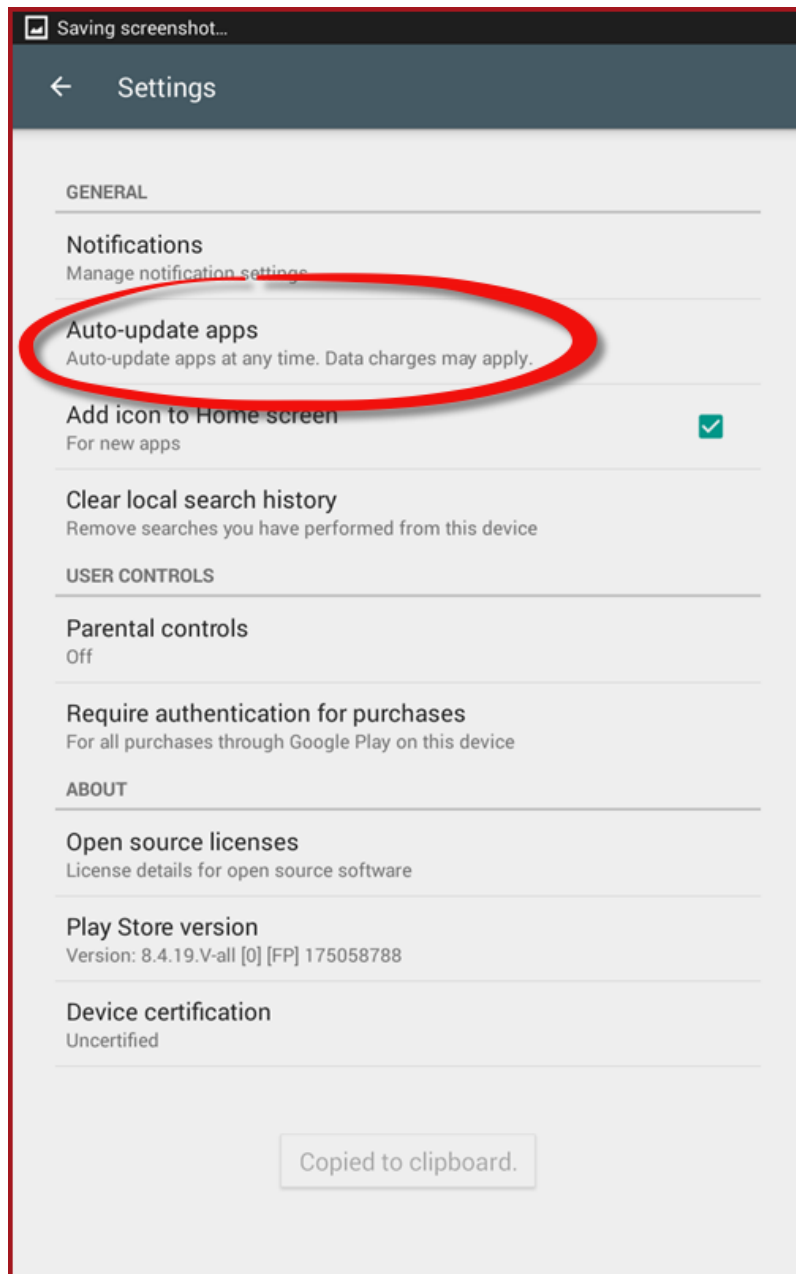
Saving screenshot...

Settings

GENERAL

Notifications
Manage notification settings

Auto-update apps
Auto-update apps at any time. Data charges may apply.

Add icon to Home screen
For new apps

Clear local search history
Remove searches you have performed from this device

USER CONTROLS

Parental controls
Off

Require authentication for purchases
For all purchases through Google Play on this device

ABOUT

Open source licenses
License details for open source software

Play Store version
Version: 8.4.19.V-all [0] [FP] 175058788

Device certification
Uncertified

Copied to clipboard.